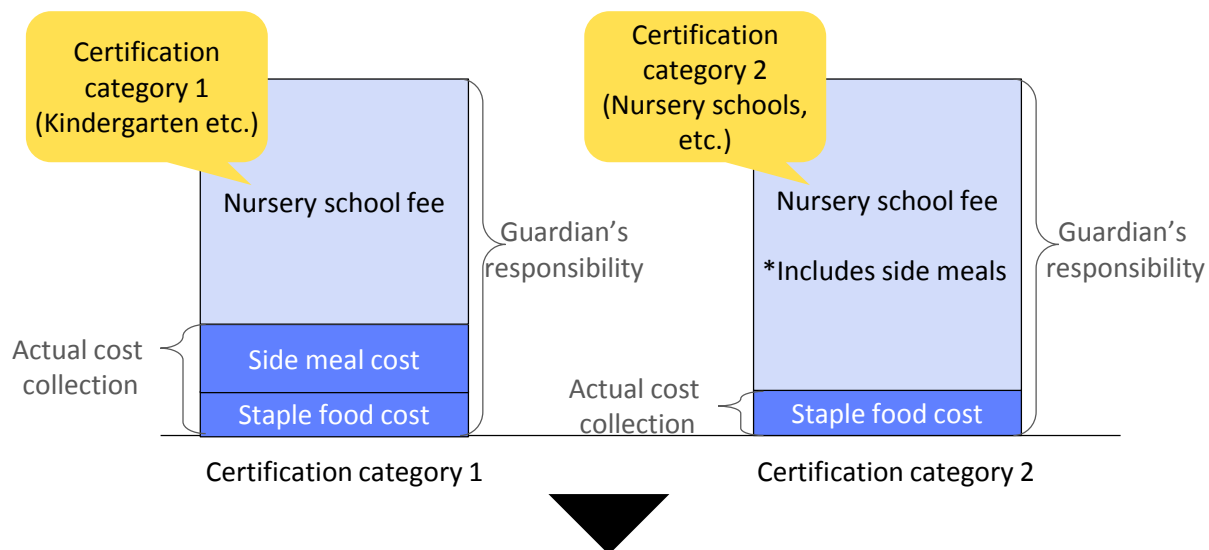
Certification category 1 (Kindergarten etc.)

Nursery school fee

Guardian's responsibility

Actual cost collection

Side meal cost

Staple food cost

Certification category 1

Certification category 2 (Nursery schools, etc.)

Nursery school fee

*Includes side meals

Guardian's responsibility

Actual cost collection

Staple food cost

Certification category 2